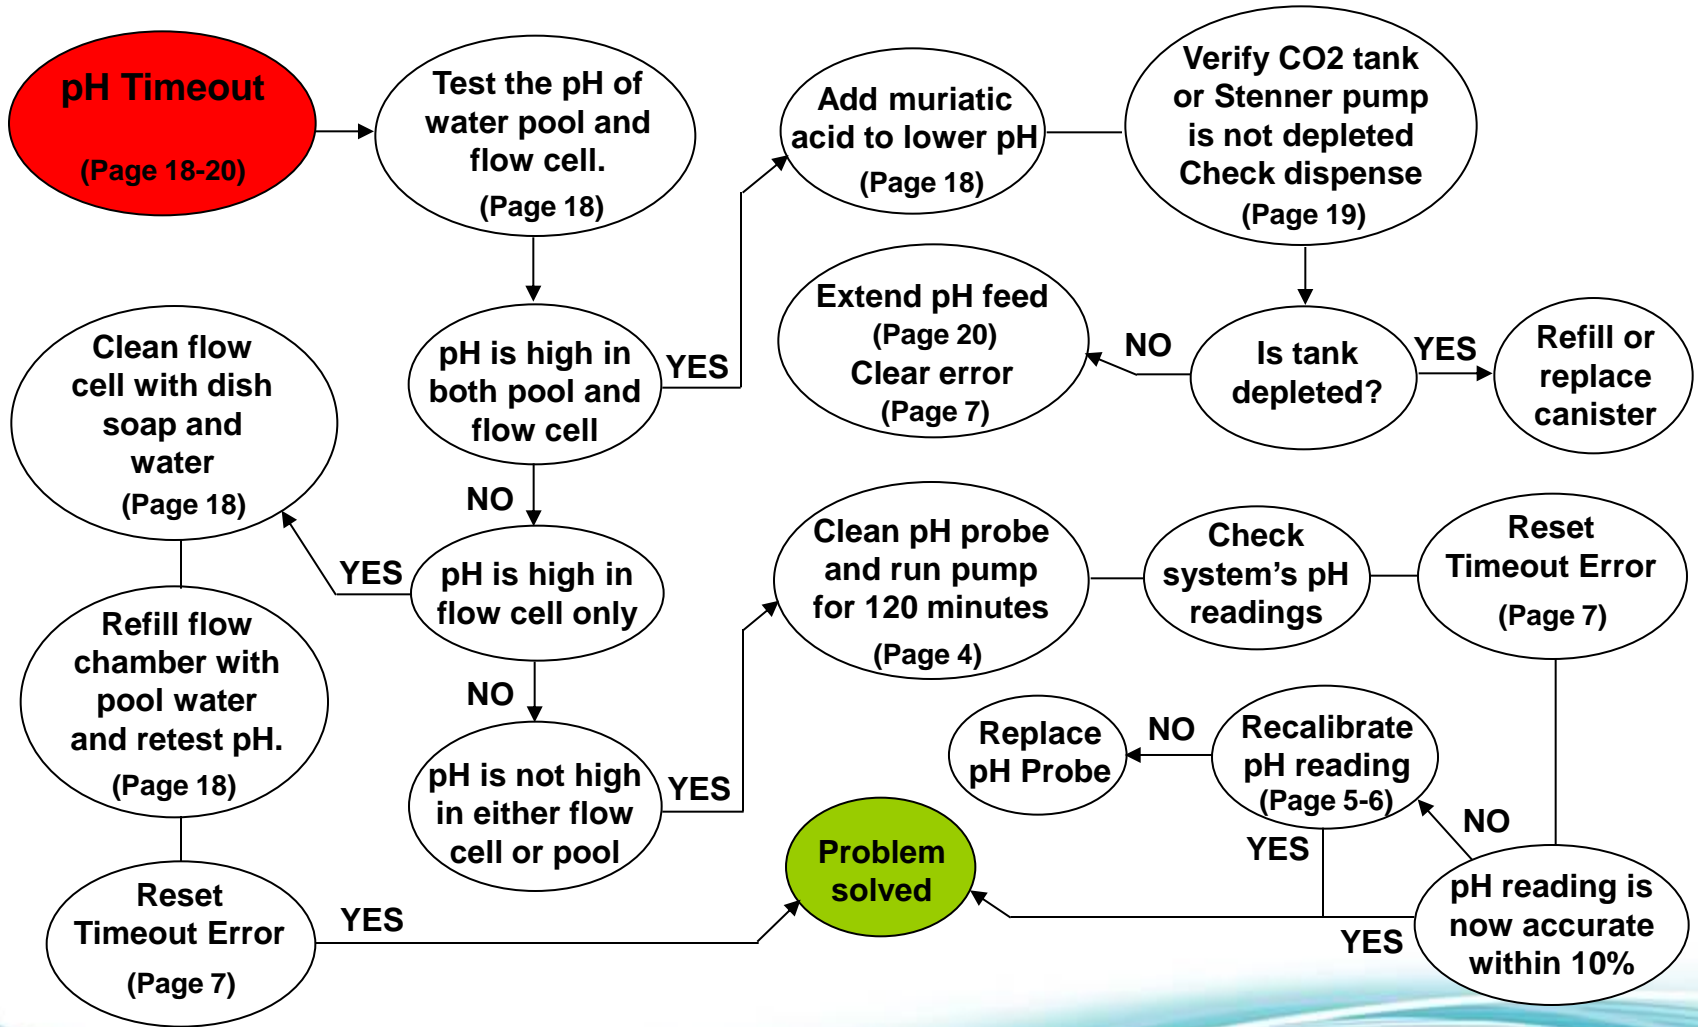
pH Timeout

(Page 18-20)

Test the pH of water pool and flow cell.

(Page 18)

Add muriatic acid to lower pH

(Page 18)

Verify CO2 tank or Stenner pump is not depleted Check dispense

(Page 19)

pH is high in both pool and flow cell

YES

Extend pH feed

(Page 20)

Clear error

(Page 7)

NO

Is tank depleted?

YES

Refill or replace canister

Clean flow cell with dish soap and water

(Page 18)

NO

YES

pH is high in flow cell only

Clean pH probe and run pump for 120 minutes

(Page 4)

Check system's pH readings

Reset Timeout Error

(Page 7)

Refill flow chamber with pool water and retest pH.

(Page 18)

NO

pH is not high in either flow cell or pool

YES

Replace pH Probe

NO

Recalibrate pH reading

(Page 5-6)

NO

YES

Problem solved

Reset Timeout Error

(Page 7)

YES

YES

pH reading is now accurate within 10%